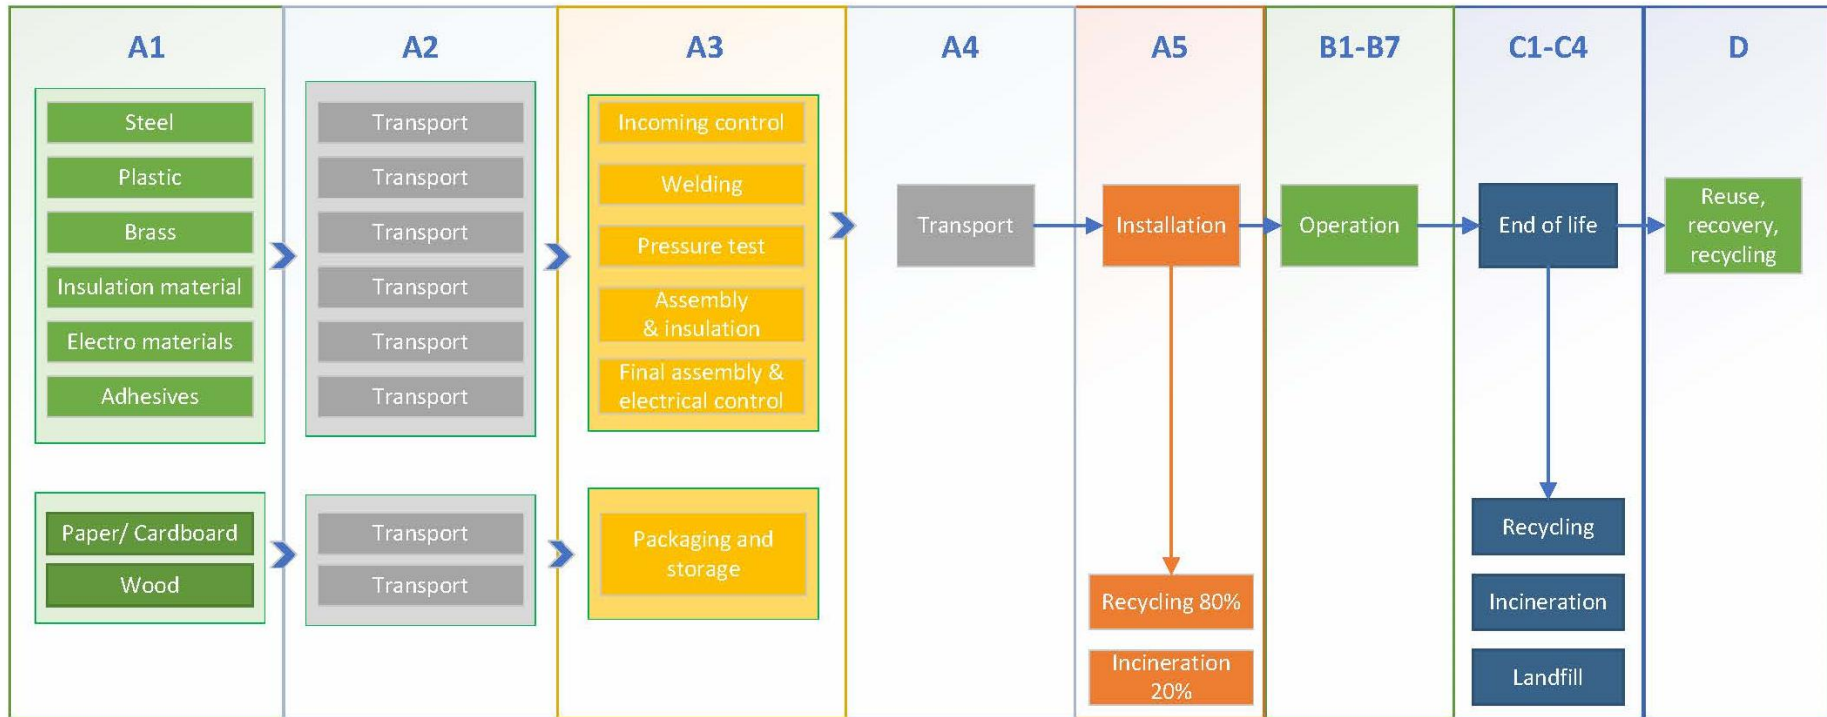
A1

Steel
Plastic
Brass
Insulation material
Electro materials
Adhesives

Paper/ Cardboard
Wood

A2

Transport
Transport
Transport
Transport
Transport
Transport

Transport
Transport

A3

Incoming control
Welding
Pressure test
Assembly & insulation
Final assembly & electrical control

Packaging and storage

A4

Transport

A5

Installation

Recycling 80%
Incineration 20%

B1-B7

Operation

C1-C4

End of life

Recycling
Incineration
Landfill

D

Reuse, recovery, recycling